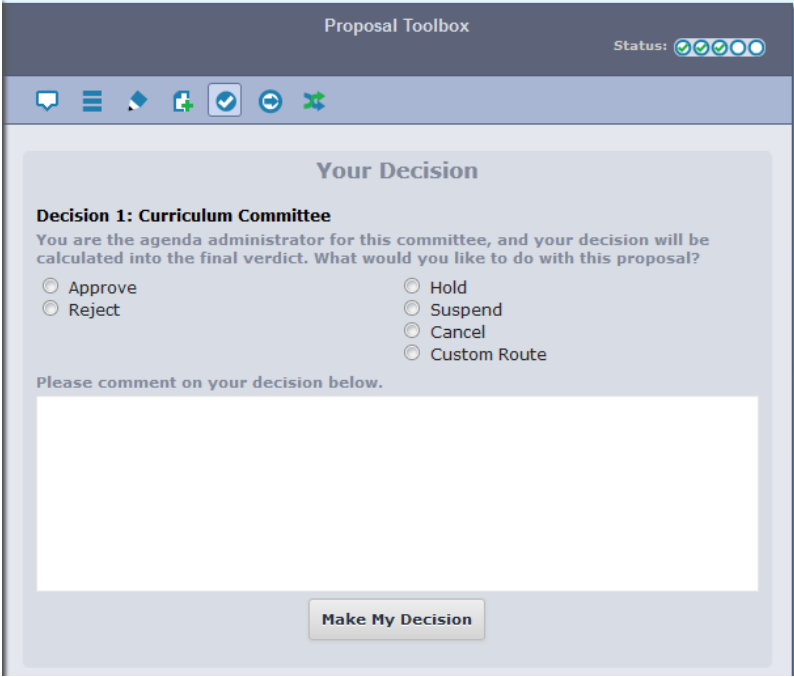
Proposal Toolbox

Status:

Your Decision

Decision 1: Curriculum Committee

You are the agenda administrator for this committee, and your decision will be calculated into the final verdict. What would you like to do with this proposal?

Approve
Reject

Hold
Suspend
Cancel
Custom Route

Please comment on your decision below.

Make My Decision